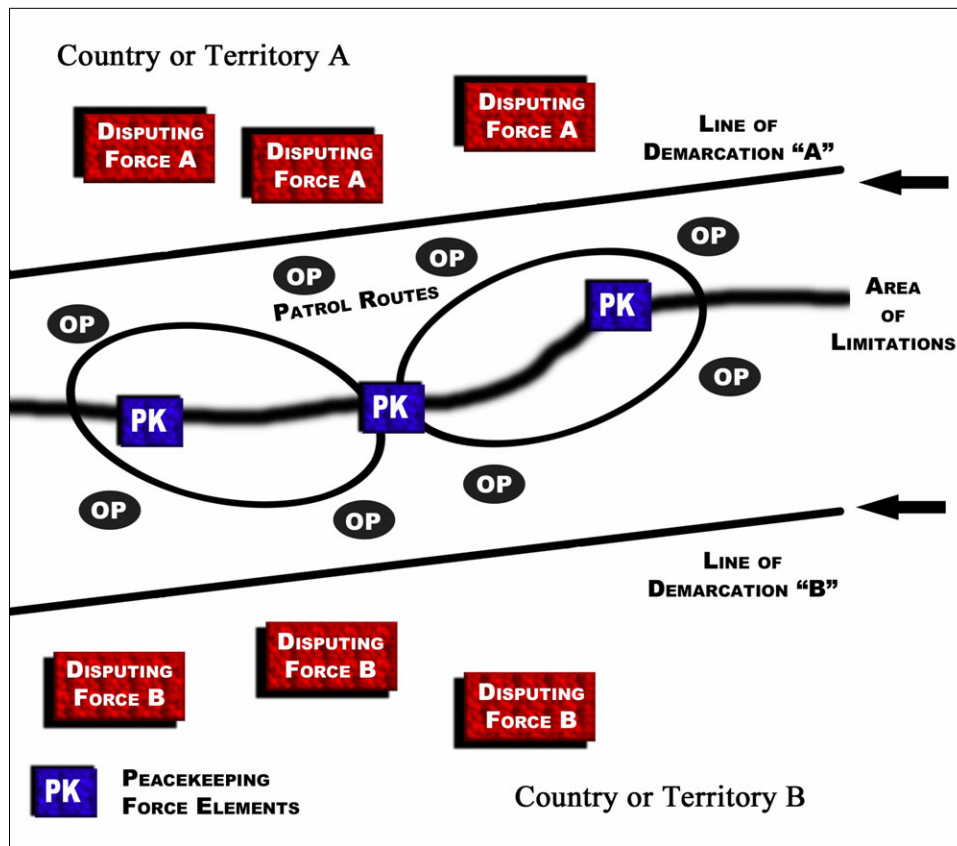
Country or Territory A

Disputing Force A

Disputing Force A

Disputing Force A

Line of Demarcation "A"

OP

OP

OP

OP

Patrol Routes

PK

Area of Limitations

OP

PK

PK

OP

OP

OP

OP

Line of Demarcation "B"

Disputing Force B

Disputing Force B

Disputing Force B

PK Peacekeeping Force Elements

Country or Territory B